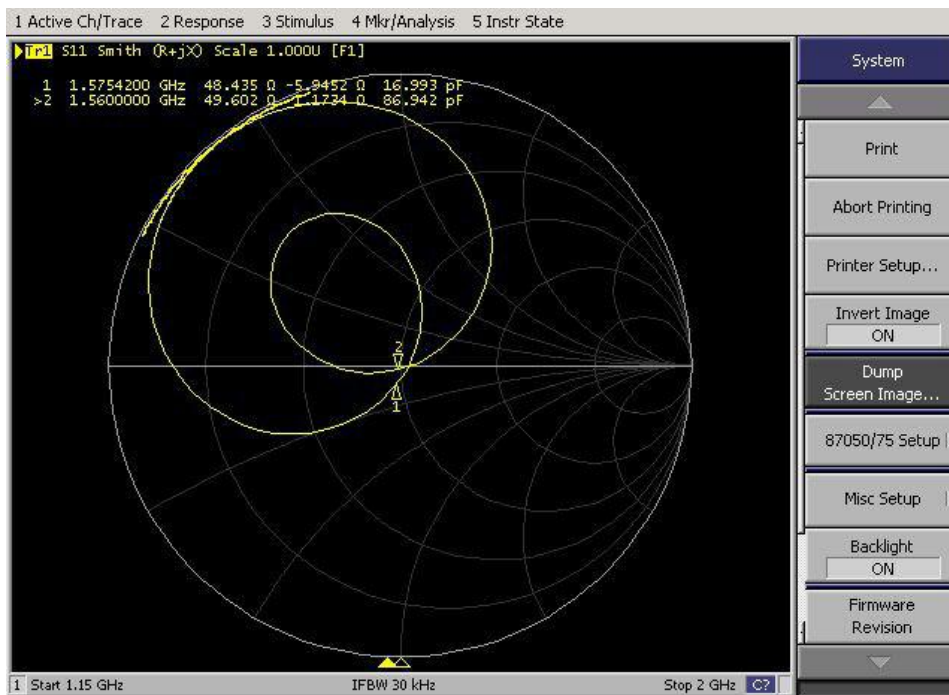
1 Active Ch/Trace 2 Response 3 Stimulus 4 Mkr/Analysis 5 Instr State

Tr1 S11 Smith (R+jX) Scale 1.000U [F1]

1 1.5754200 GHz 48.435 Ω -5.9452 Ω 16.993 pF
>2 1.5600000 GHz 49.602 Ω -1.1734 Ω 86.942 pF

2

1

System

Print

Abort Printing

Printer Setup...

Invert Image
ON

Dump Screen Image...

87050/75 Setup

Misc Setup

Backlight
ON

Firmware Revision

1 Start 1.15 GHz

IFBW 30 kHz

Stop 2 GHz C?